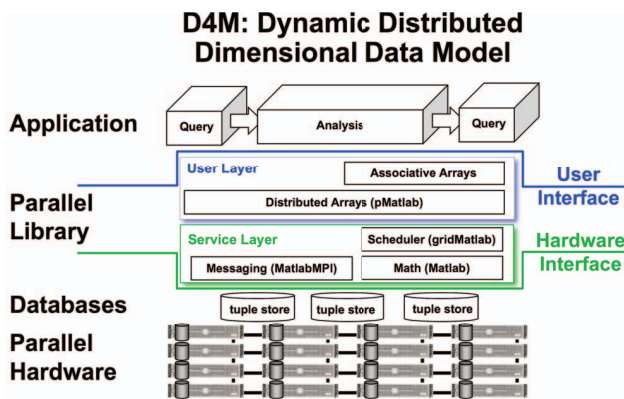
D4M: Dynamic Distributed Dimensional Data Model

Application

Query

Analysis

Query

Parallel Library

User Layer

Associative Arrays

Distributed Arrays (pMatlab)

User Interface

Service Layer

Scheduler (gridMatlab)

Messaging (MatlabMPI)

Math (Matlab)

Hardware Interface

Databases

tuple store

tuple store

tuple store

Parallel Hardware